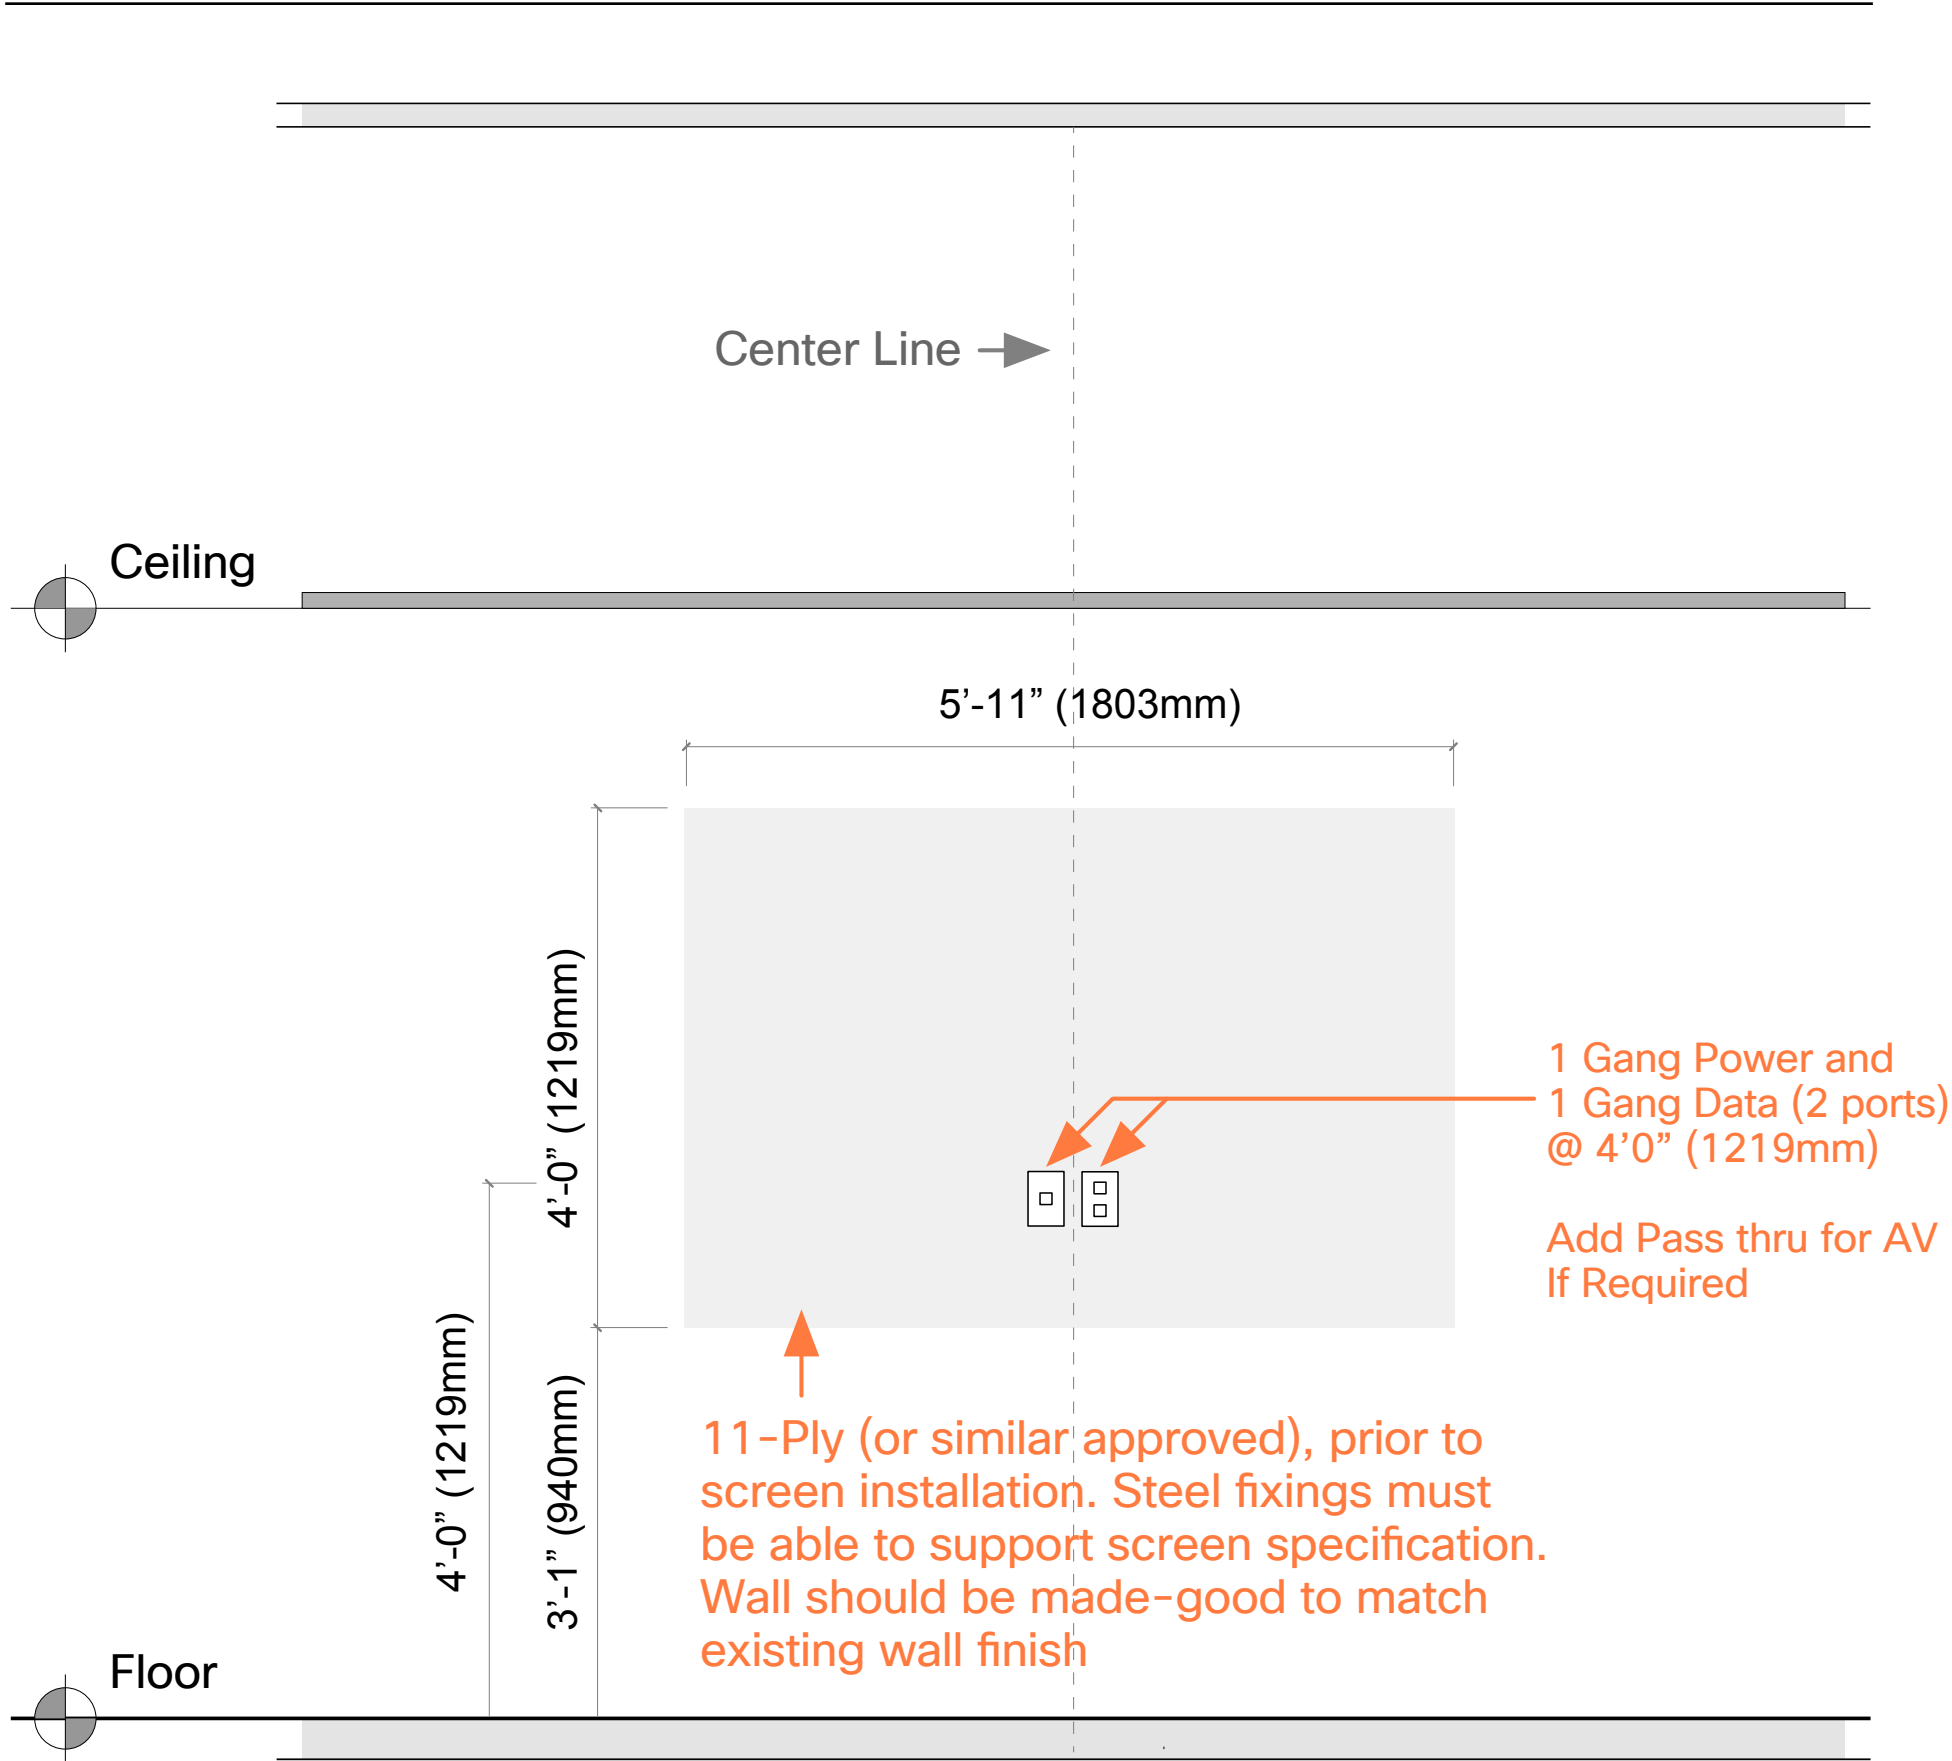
Center Line

Ceiling

5’-11” (1803mm)

4’-0” (1219mm)

1 Gang Power and
1 Gang Data (2 ports)
@ 4’0” (1219mm)

Add Pass thru for AV
If Required

4’-0” (1219mm)

3’-1” (940mm)

11-Ply (or similar approved), prior to screen installation. Steel fixings must be able to support screen specification. Wall should be made-good to match existing wall finish

Floor